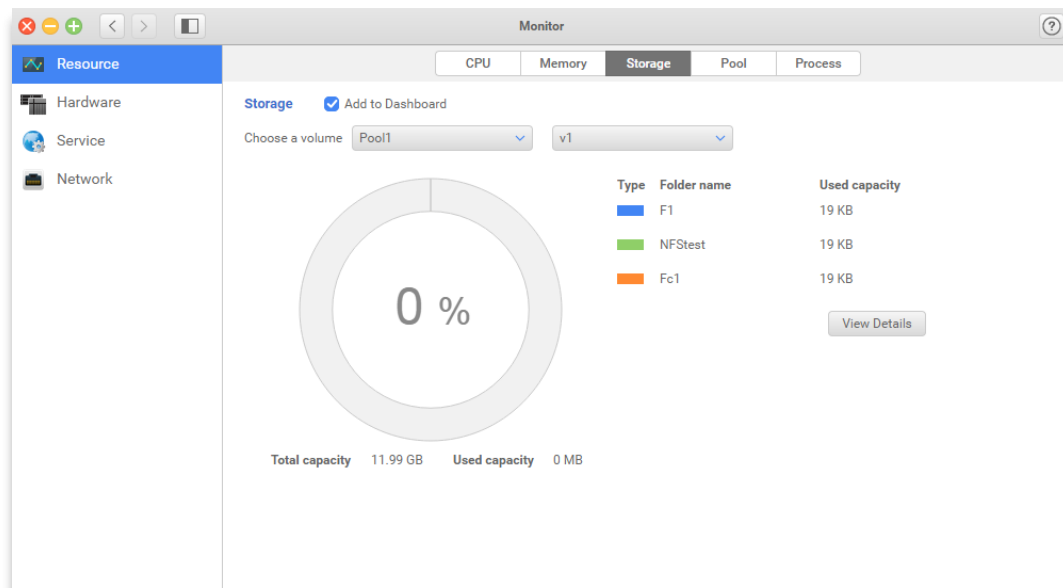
Monitor

Resource
Hardware
Service
Network

CPU | Memory | Storage | Pool | Process

Storage  Add to Dashboard

Choose a volume  Pool1  v1

0 %

| Type | Folder name | Used capacity |
|---|---|---|
| | F1 | 19 KB |
| | NFStest | 19 KB |
| | Fc1 | 19 KB |

View Details

Total capacity 11.99 GB  Used capacity 0 MB